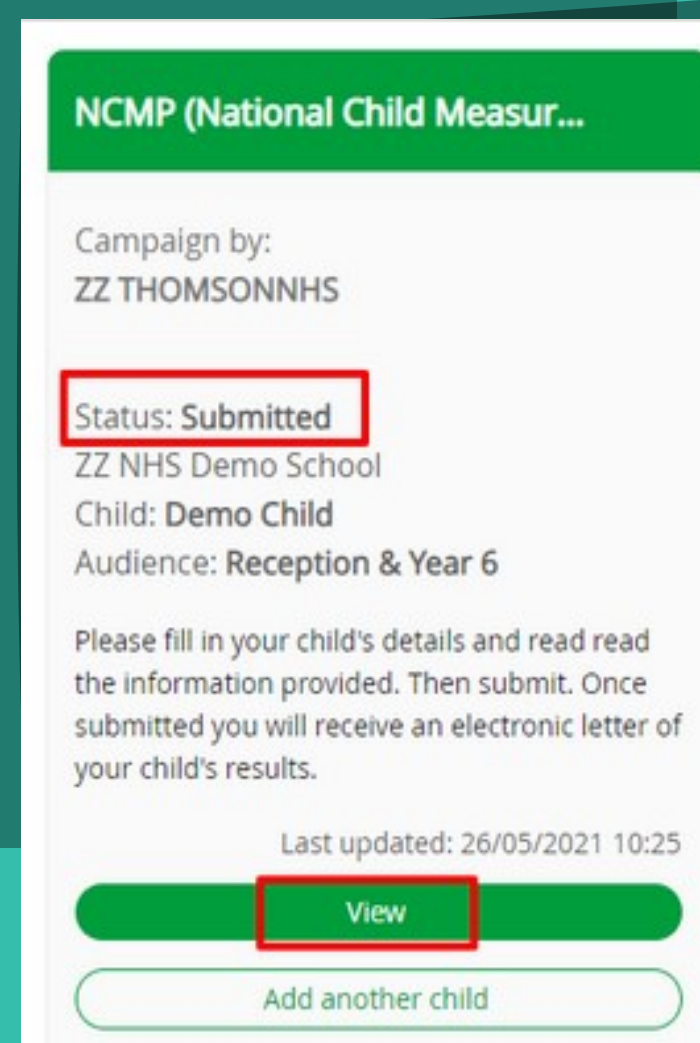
NCMP (National Child Measur...

Campaign by:
ZZ THOMSONNHS

Status: Submitted
ZZ NHS Demo School
Child: Demo Child
Audience: Reception & Year 6

Please fill in your child's details and read read the information provided. Then submit. Once submitted you will receive an electronic letter of your child's results.

Last updated: 26/05/2021 10:25

View

Add another child